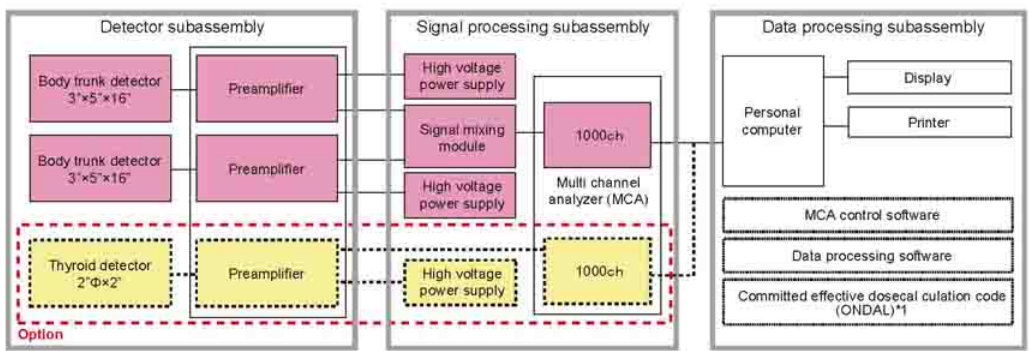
Detector subassembly

Body trunk detector 3"×5"×16"

Preamplifier

Body trunk detector 3"×5"×16"

Preamplifier

Thyroid detector 2"Φ×2"

Preamplifier

Option

Signal processing subassembly

High voltage power supply

Signal mixing module

High voltage power supply

1000ch

Multi channel analyzer (MCA)

High voltage power supply

1000ch

Data processing subassembly

Personal computer

Display

Printer

MCA control software

Data processing software

Committed effective dosecal culation code (ONDAL)*1